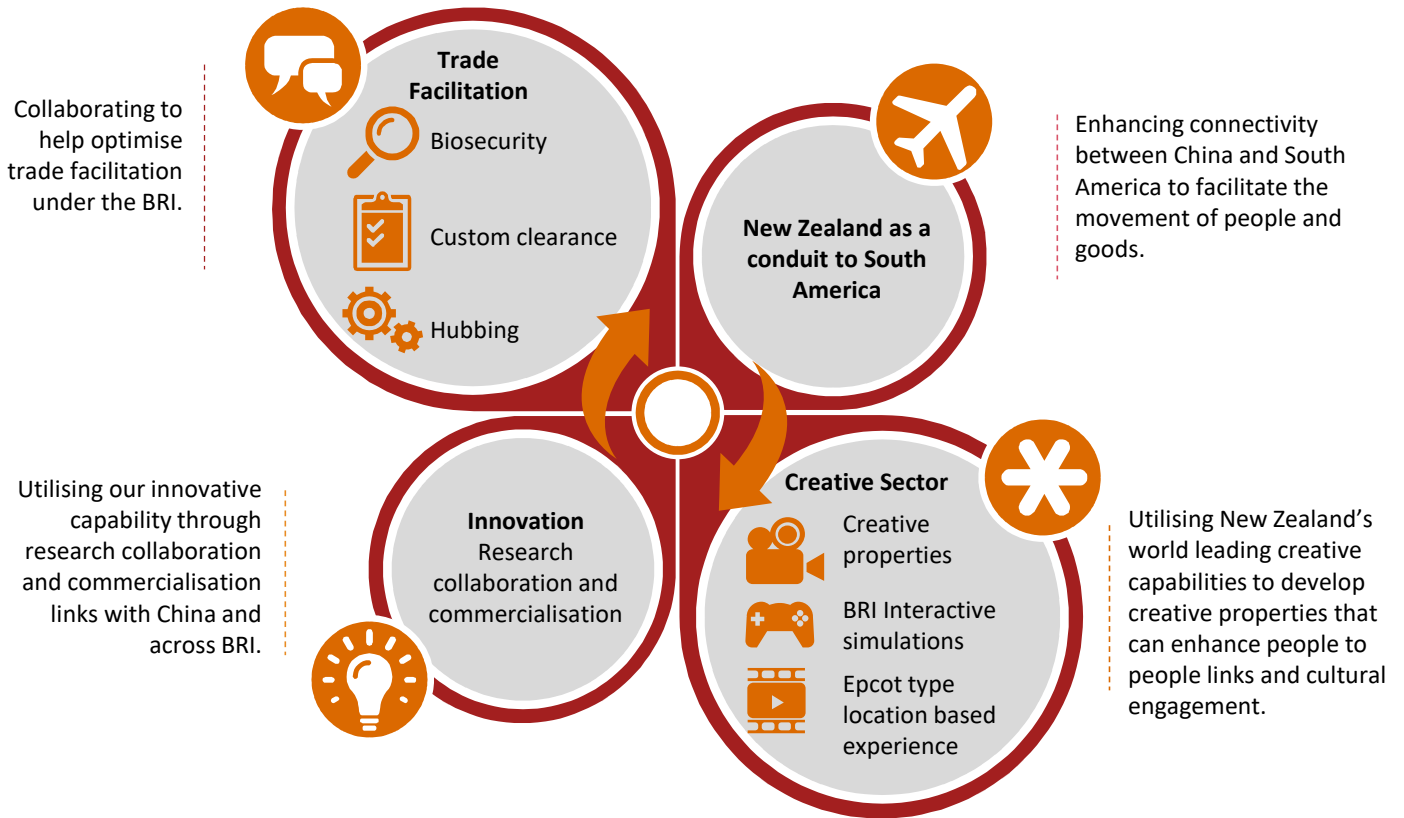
Collaborating to help optimise trade facilitation under the BRI.

Trade Facilitation

Biosecurity

Custom clearance

Hubbing

New Zealand as a conduit to South America

Enhancing connectivity between China and South America to facilitate the movement of people and goods.

Utilising our innovative capability through research collaboration and commercialisation links with China and across BRI.

Innovation
Research collaboration and commercialisation

Creative Sector

Creative properties

BRI Interactive simulations

Epcot type location based experience

Utilising New Zealand's world leading creative capabilities to develop creative properties that can enhance people to people links and cultural engagement.